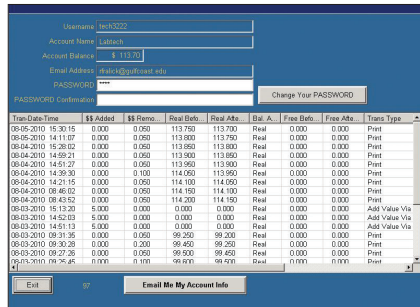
Username tech3222

Account Name Labtech

Account Balance $ 113.70

Email Address drulick@gulfcoast.edu

PASSWORD *****

PASSWORD Confirmation

Change Your PASSWORD

| Tran-Date-Time | $$ Added | $$ Remo... | Real Befo... | Real Afte... | Bal. A... | Free Befo... | Free Afte... | Trans Type |
|---|---|---|---|---|---|---|---|---|
| 08-05-2010 15:30:15 | 0.000 | 0.050 | 113.750 | 113.700 | Real | 0.000 | 0.000 | Print |
| 08-05-2010 14:11:07 | 0.000 | 0.100 | 113.850 | 113.750 | Real | 0.000 | 0.000 | Print |
| 08-04-2010 15:28:02 | 0.000 | 0.050 | 113.900 | 113.850 | Real | 0.000 | 0.000 | Print |
| 08-04-2010 14:59:21 | 0.000 | 0.050 | 113.950 | 113.900 | Real | 0.000 | 0.000 | Print |
| 08-04-2010 14:51:37 | 0.000 | 0.100 | 113.950 | 113.950 | Real | 0.000 | 0.000 | Print |
| 08-04-2010 14:39:30 | 0.000 | 0.100 | 114.050 | 113.950 | Real | 0.000 | 0.000 | Print |
| 08-04-2010 14:21:15 | 0.000 | 0.050 | 114.100 | 114.050 | Real | 0.000 | 0.000 | Print |
| 08-04-2010 08:46:02 | 0.000 | 0.050 | 114.150 | 114.100 | Real | 0.000 | 0.000 | Print |
| 08-04-2010 08:43:52 | 0.000 | 0.050 | 114.200 | 114.150 | Real | 0.000 | 0.000 | Print |
| 08-03-2010 15:13:20 | 5.000 | 0.000 | 0.000 | 0.000 | Real | 0.000 | 0.000 | Add Value Via |
| 08-03-2010 14:52:03 | 5.000 | 0.000 | 0.000 | 0.000 | Real | 0.000 | 0.000 | Add Value Via |
| 08-03-2010 14:51:13 | 5.000 | 0.000 | 0.000 | 0.000 | Real | 0.000 | 0.000 | Add Value Via |
| 08-03-2010 09:31:35 | 0.000 | 0.050 | 99.250 | 99.200 | Real | 0.000 | 0.000 | Print |
| 08-03-2010 09:30:28 | 0.000 | 0.200 | 99.450 | 99.250 | Real | 0.000 | 0.000 | Print |
| 08-03-2010 09:27:26 | 0.000 | 0.050 | 99.500 | 99.450 | Real | 0.000 | 0.000 | Print |
| 08-03-2010 09:25:45 | 0.000 | 0.100 | 99.600 | 99.500 | Real | 0.000 | 0.000 | Print |

Exit 97 Email Me My Account Info